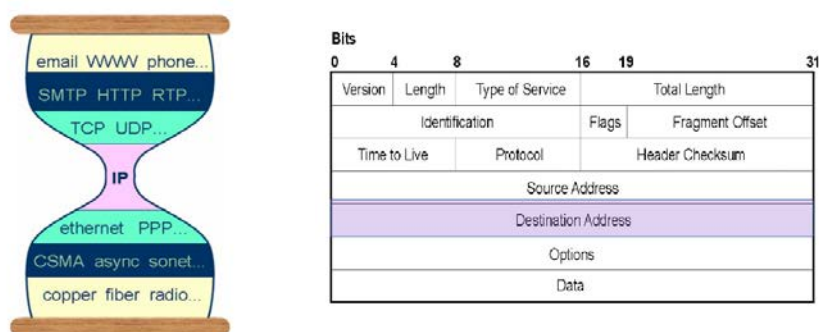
email WWW phone...
SMTP HTTP RTP...
TCP UDP...
IP
ethernet PPP...
CSMA async sonet...
copper fiber radio...

Bits
0 4 8 16 19 31

| Version | Length | Type of Service | Total Length |
|---|---|---|---|
| Identification | | Flags | Fragment Offset |
| Time to Live | Protocol | Header Checksum | |
| Source Address | | | |
| Destination Address | | | |
| Options | | | |
| Data | | | |